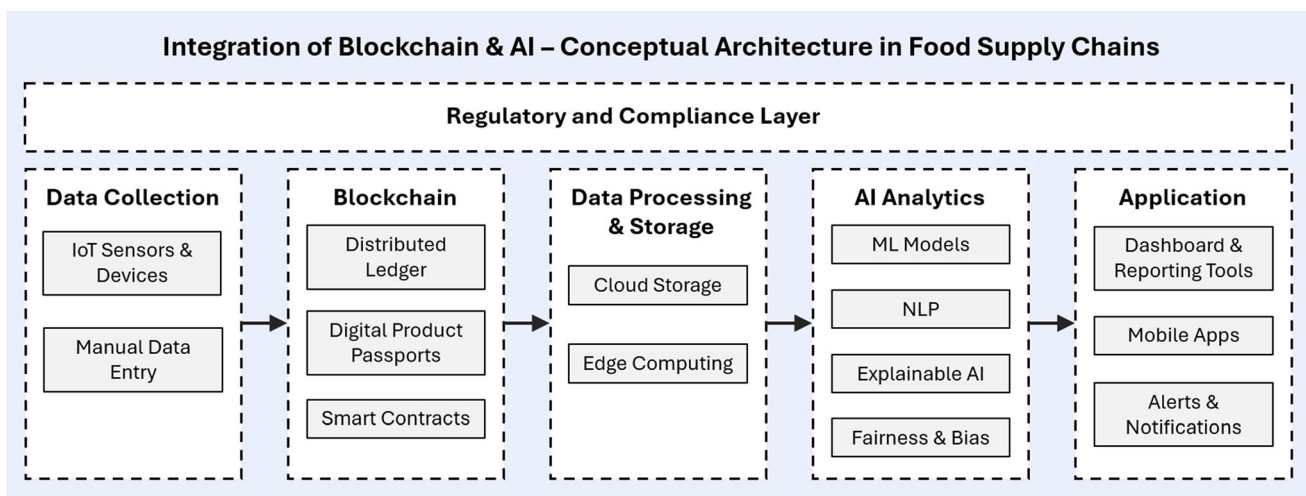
Integration of Blockchain & AI – Conceptual Architecture in Food Supply Chains

Regulatory and Compliance Layer

Data Collection

IoT Sensors & Devices

Manual Data Entry

Blockchain

Distributed Ledger

Digital Product Passports

Smart Contracts

Data Processing & Storage

Cloud Storage

Edge Computing

AI Analytics

ML Models

NLP

Explainable AI

Fairness & Bias

Application

Dashboard & Reporting Tools

Mobile Apps

Alerts & Notifications